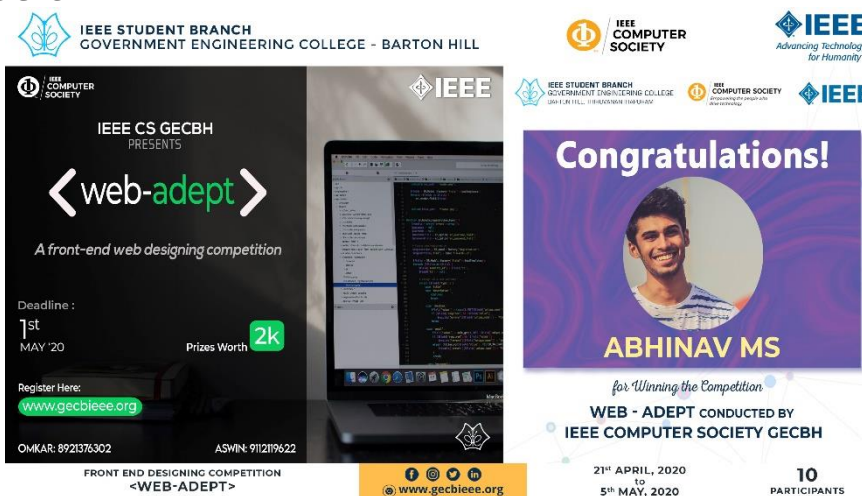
IEEE STUDENT BRANCH
GOVERNMENT ENGINEERING COLLEGE - BARTON HILL

IEEE COMPUTER SOCIETY

IEEE
Advancing Technology for Humanity

IEEE COMPUTER SOCIETY

IEEE

IEEE CS GECBH
PRESENTS

< web-adept >

A front-end web designing competition

Deadline :
1st
MAY '20

Prizes Worth 2k

Register Here:
www.gecbieee.org

OMKAR: 8921376302

ASWIN: 9112119622

FRONT END DESIGNING COMPETITION
<WEB-ADEPT>

www.gecbieee.org

IEEE STUDENT BRANCH
GOVERNMENT ENGINEERING COLLEGE
BARTON HILL, THIRUVANANTHAPURAM

IEEE COMPUTER SOCIETY

IEEE

Congratulations!

ABHINAV MS

for Winning the Competition

WEB - ADEPT CONDUCTED BY
IEEE COMPUTER SOCIETY GECBH

21st APRIL, 2020
to
5th MAY, 2020

10
PARTICIPANTS